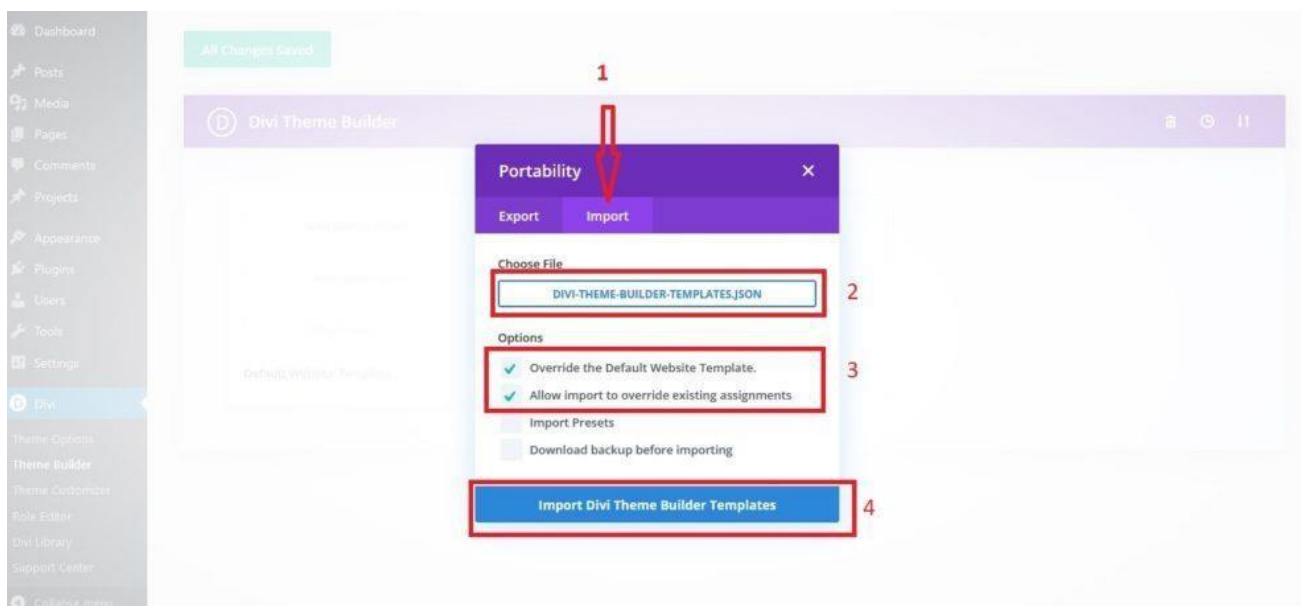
Dashboard
Posts
Media
Pages
Comments
Projects
Appearance
Plugins
Users
Tools
Settings
Divi
Theme Options
Theme Builder
Theme Customizer
Role Editor
Divi Library
Support Center
Collapse menu

All Changes Saved

Divi Theme Builder

Default Website Template

1

Portability ×

Export Import

Choose File
DIVI-THEME-BUILDER-TEMPLATES.JSON 2

Options
✓ Override the Default Website Template. 3
✓ Allow import to override existing assignments
Import Presets
Download backup before importing

Import Divi Theme Builder Templates 4